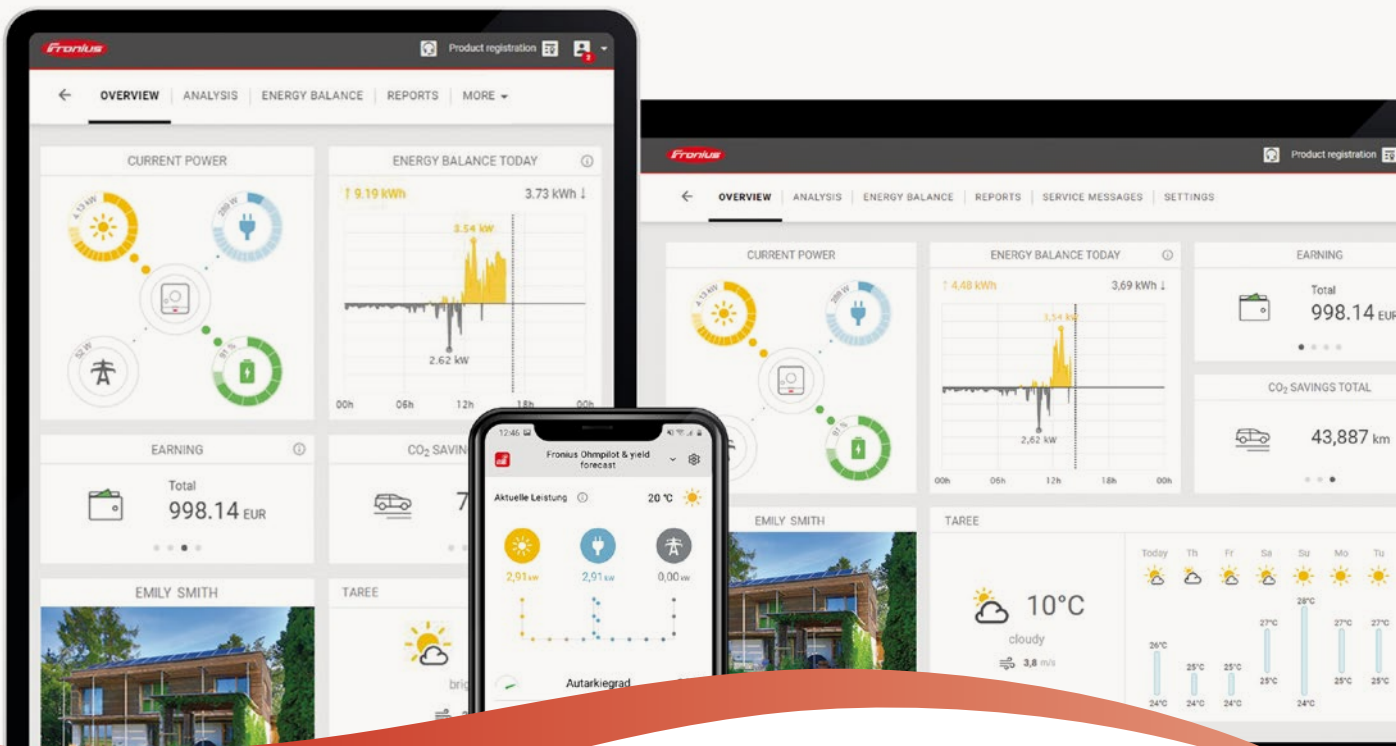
Fronius
Product registration
OVERVIEW | ANALYSIS | ENERGY BALANCE | REPORTS | MORE
CURRENT POWER
4.13 kW
200 W
52 W
91 %
ENERGY BALANCE TODAY
↑ 9.19 kWh
3.73 kWh ↓
3.54 kW
2.62 kW
00h 06h 12h 18h 00h
EARNING
Total
998.14 EUR
$CO_2$ SAVIN
7
EMILY SMITH
TAREE
bri

12:46
Fronius Ohmpilot & yield forecast
Aktuelle Leistung
20 °C
2,91 kW
2,91 kW
0,00 kW
Autarkiegrad

Fronius
Product registration
OVERVIEW | ANALYSIS | ENERGY BALANCE | REPORTS | SERVICE MESSAGES | SETTINGS
CURRENT POWER
4.13 kW
200 W
91 %
ENERGY BALANCE TODAY
↑ 4,48 kWh
3,69 kWh ↓
3,54 kW
2,62 kW
00h 06h 12h 18h 00h
EARNING
Total
998.14 EUR
$CO_2$ SAVINGS TOTAL
43,887 km
EMILY SMITH
TAREE
10°C
cloudy
3,8 m/s
Today Th Fr Sa Su Mo Tu
28°C
26°C
27°C
27°C
27°C
25°C
25°C
25°C
25°C
25°C
24°C
24°C
24°C
24°C